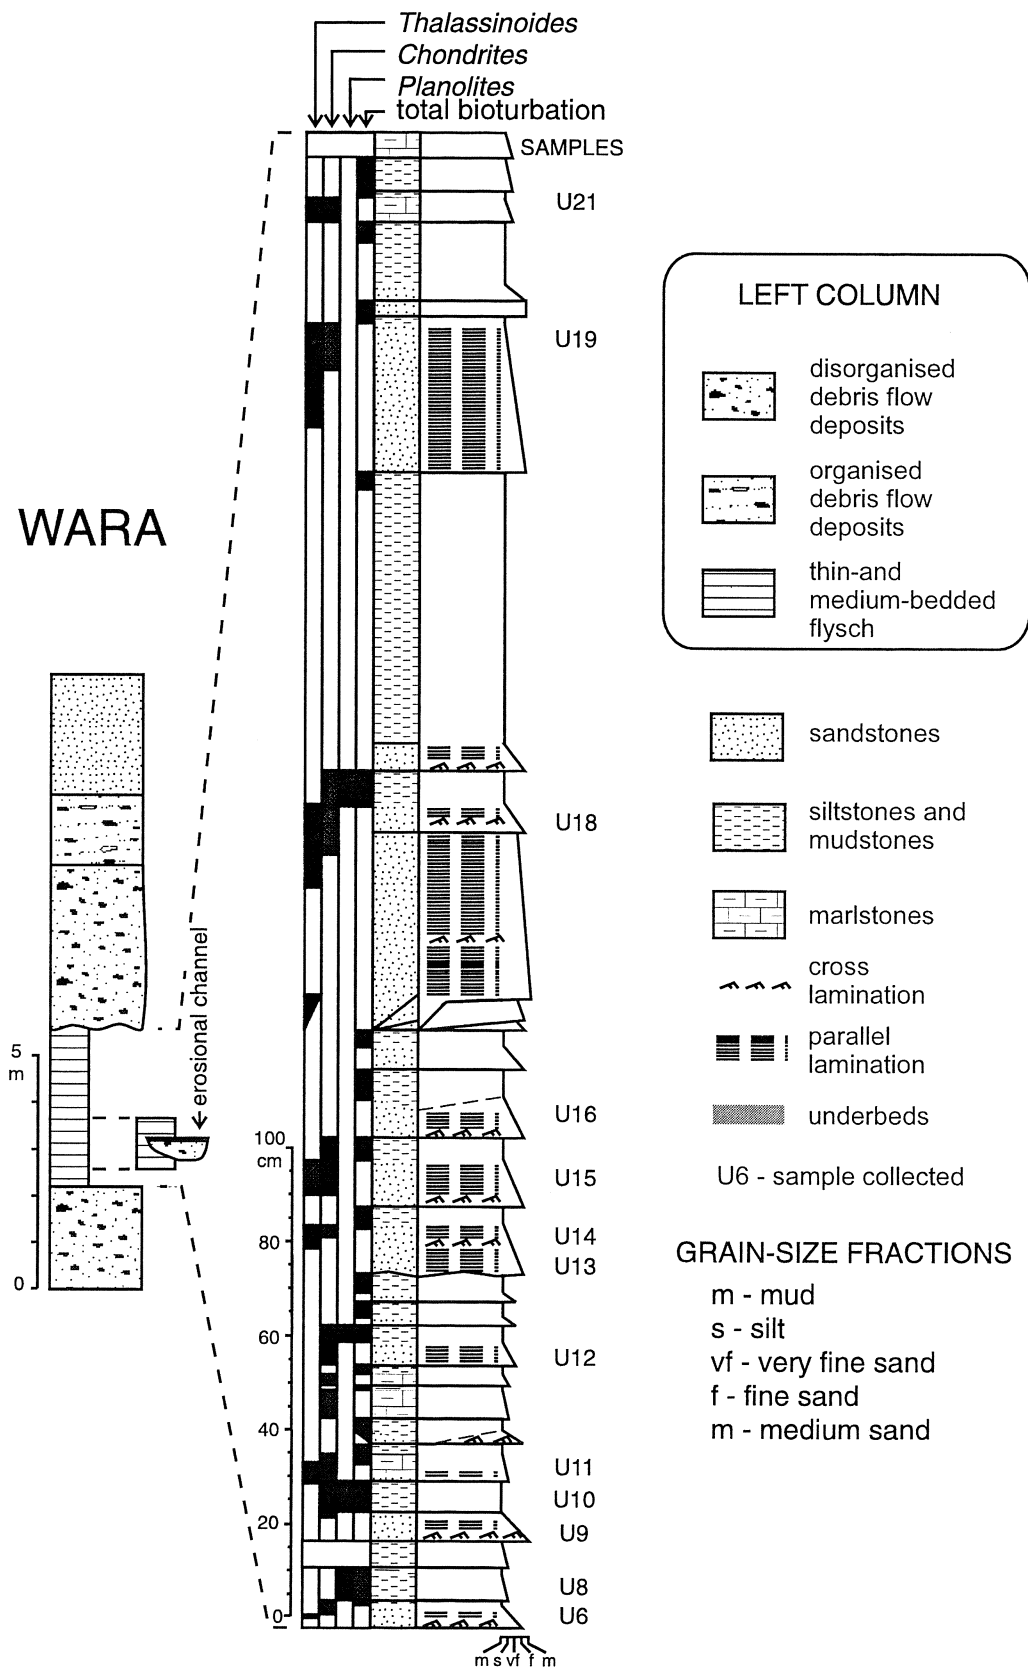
*Thalassinoides*
*Chondrites*
*Planolites*
total bioturbation

SAMPLES

U21
U19
U18
U16
U15
U14
U13
U12
U11
U10
U9
U8
U6

m s vf f m

100 cm
80
60
40
20
0

WARA

5 m
0

erosional channel

LEFT COLUMN

disorganised debris flow deposits

organised debris flow deposits

thin-and medium-bedded flysch

sandstones

siltstones and mudstones

marlstones

cross lamination

parallel lamination

underbeds

U6 - sample collected

GRAIN-SIZE FRACTIONS
m - mud
s - silt
vf - very fine sand
f - fine sand
m - medium sand